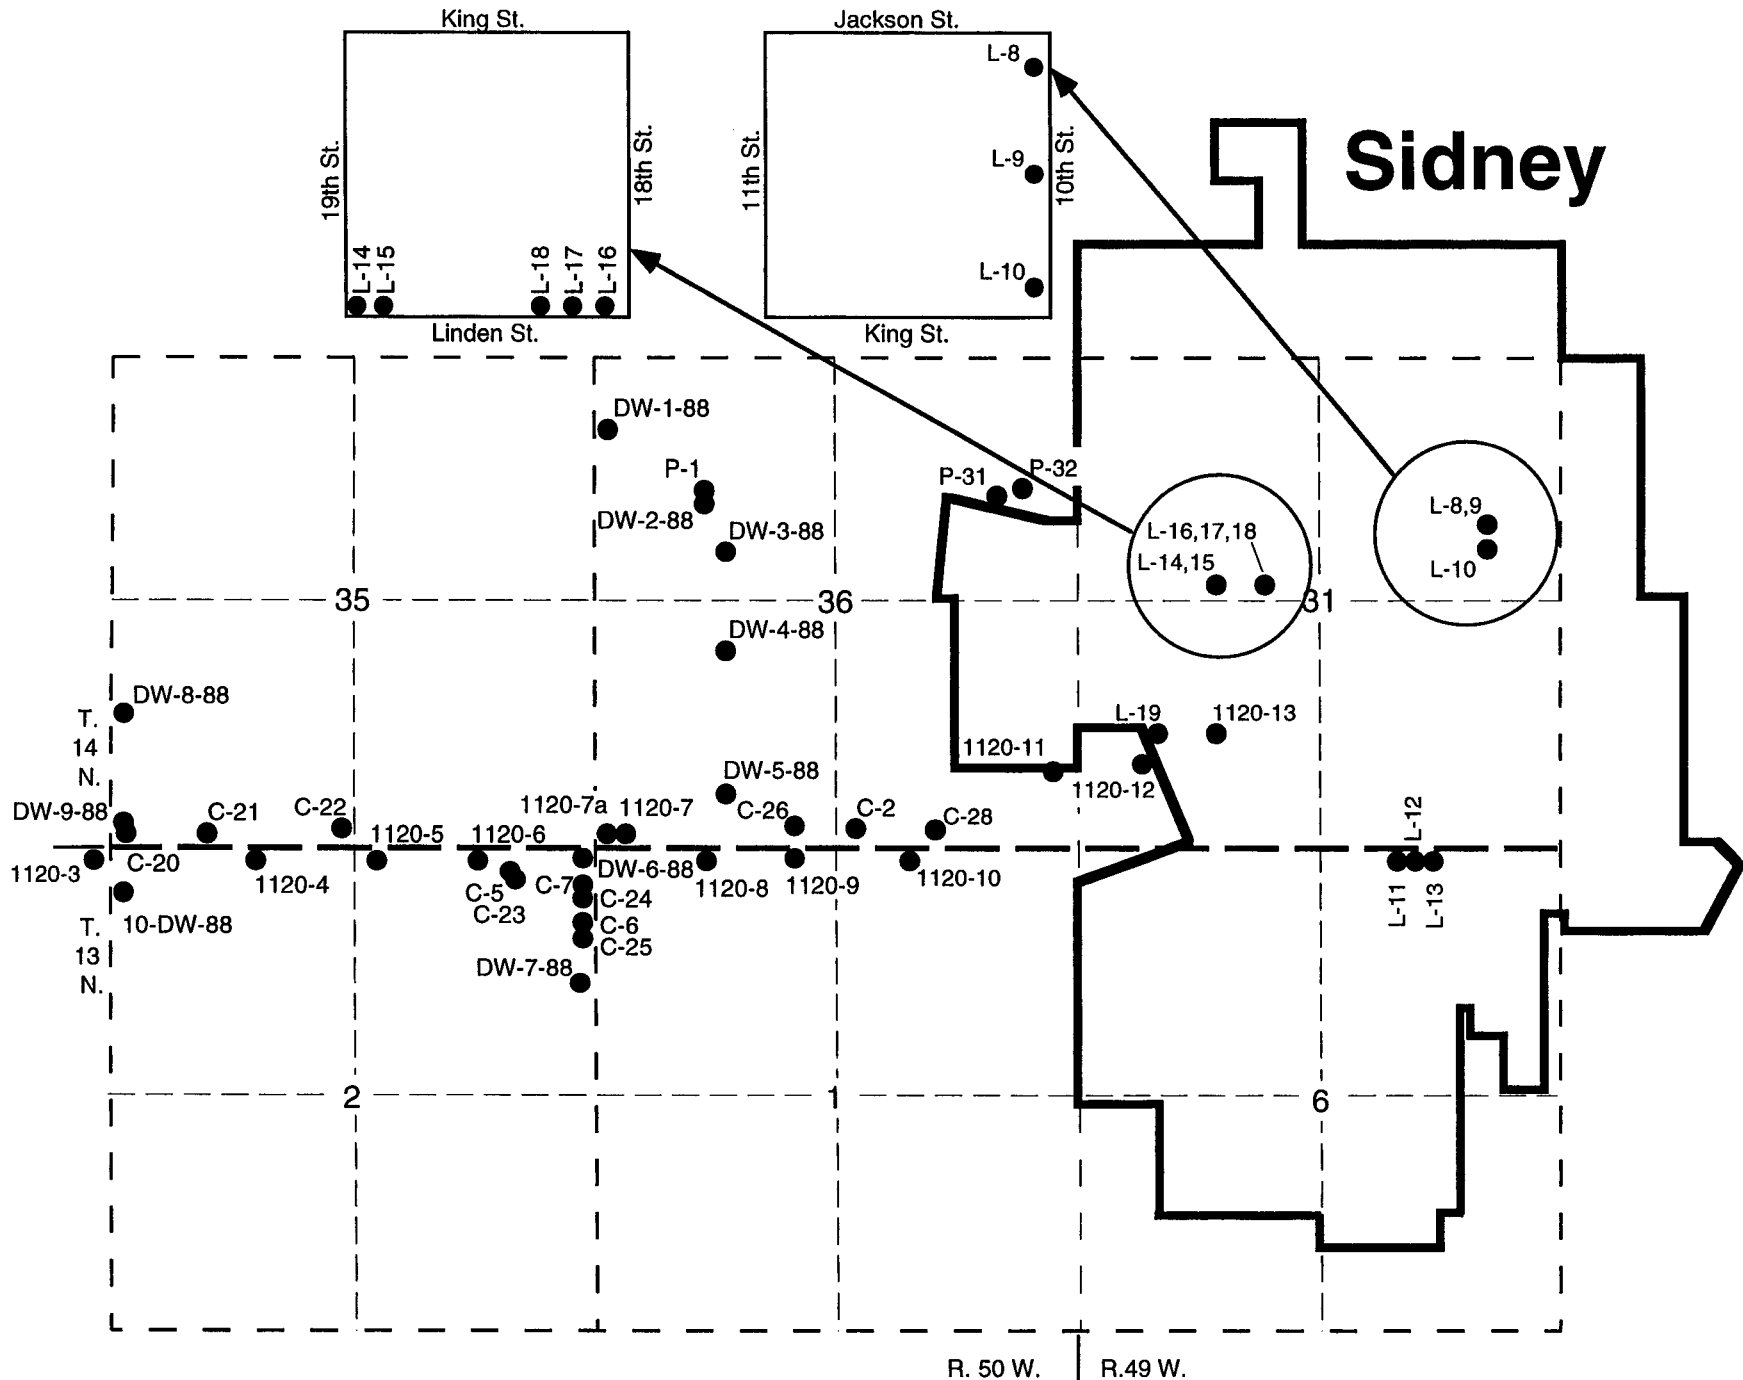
King St.

19th St.

18th St.

L-14 L-15 L-18 L-17 L-16

Linden St.

Jackson St.

11th St.

10th St.

L-8

L-9

L-10

King St.

Sidney

DW-1-88

P-1

DW-2-88

DW-3-88

P-31 P-32

L-16,17,18

L-14,15

L-8,9

L-10

35

36

31

DW-4-88

DW-8-88

T. 14 N.

L-19

1120-13

1120-11

1120-12

DW-5-88

DW-9-88

C-21

C-22

1120-5

1120-6

1120-7a

1120-7

C-26

C-2

C-28

L-12

1120-3

C-20

1120-4

C-5

C-23

C-7

DW-6-88

C-24

C-6

C-25

1120-8

1120-9

1120-10

L-11 L-13

10-DW-88

T. 13 N.

DW-7-88

2

1

6

R. 50 W.

R.49 W.